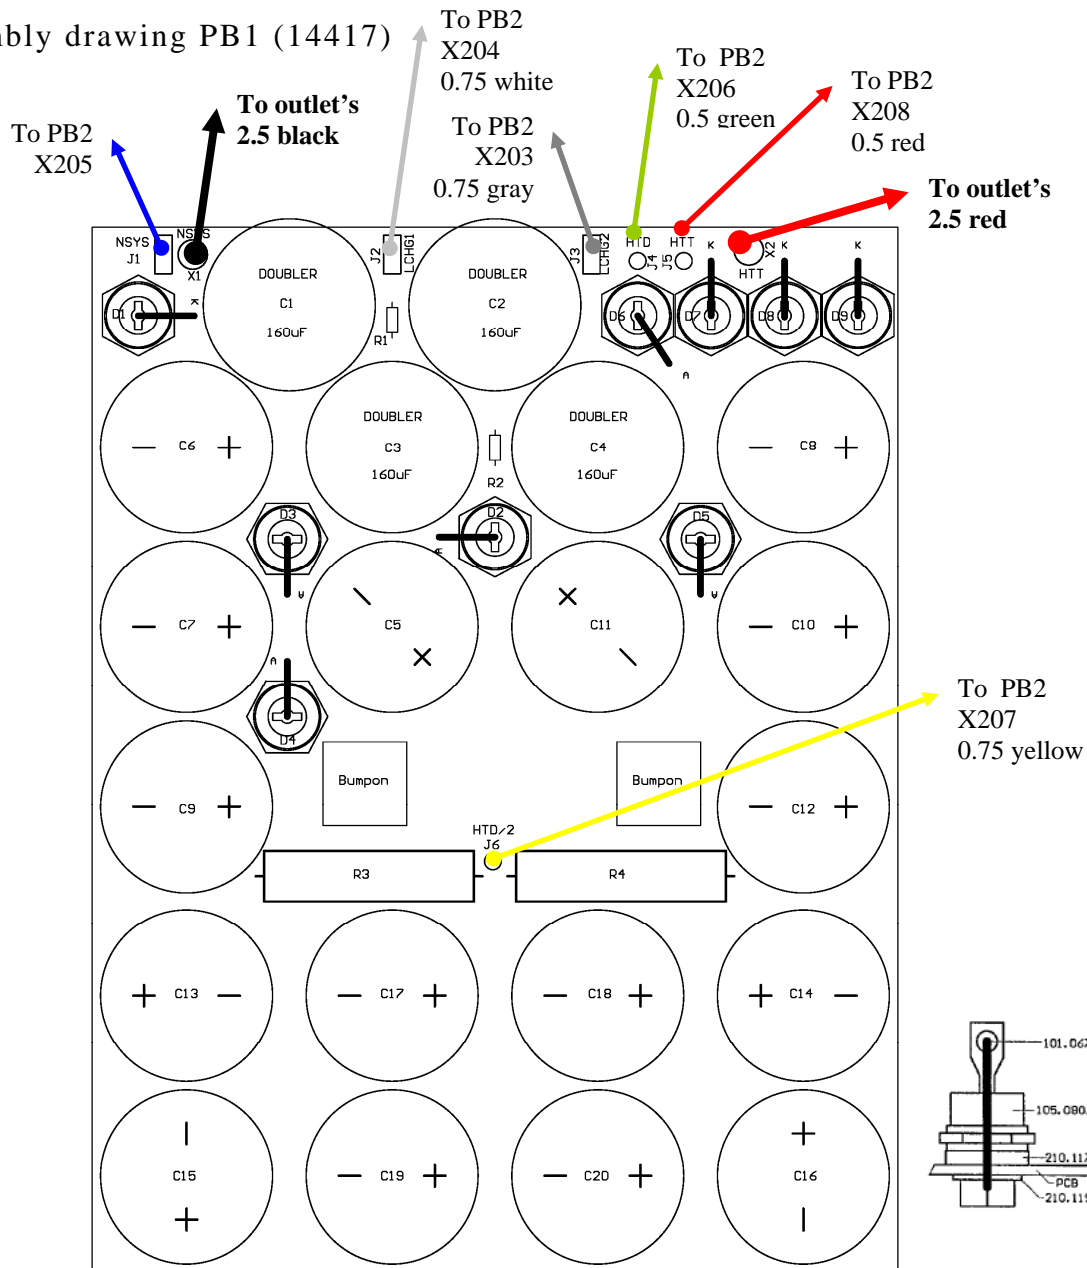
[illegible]bly drawing PB1 (14417)

To PB2
X204
0.75 white

To PB2
X206
0.5 green

To PB2
X208
0.5 red

To outlet's
2.5 black

To PB2
X205

To PB2
X203
0.75 gray

To outlet's
2.5 red

NSYS
J1
NSYS
X1

DOUBLER
C1
160uF

J2
LCHG1

R1

DOUBLER
C2
160uF

J3
LCHG2

HTD
J4

HTT
J5

X2
HTT

K
K
K
K

D1
D6
D7
D8
D9

A

— C6 +

DOUBLER
C3
160uF

R2

DOUBLER
C4
160uF

— C8 +

D3
D2
D5

A

— C7 +

C5

C11

— C10 +

A

D4

To PB2
X207
0.75 yellow

— C9 +

Bumpon

Bumpon

— C12 +

HTD/2
J6

R3

R4

+ C13 —

— C17 +

— C18 +

+ C14 —

C15

— C19 +

— C20 +

C16

101.06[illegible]
105.080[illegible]
210.11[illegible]
PCB
210.11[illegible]